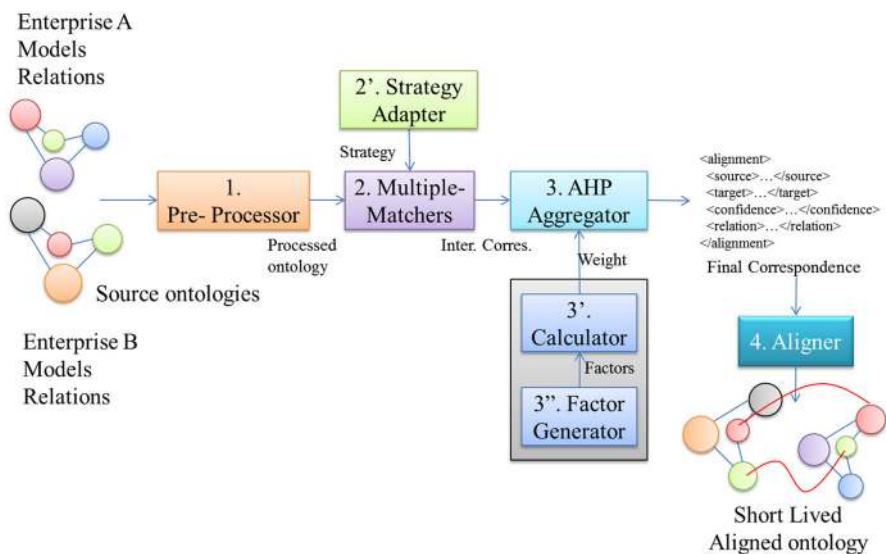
Enterprise A
Models
Relations

Source ontologies

Enterprise B
Models
Relations

1. Pre- Processor

Processed ontology

2'. Strategy Adapter

Strategy

2. Multiple-Matchers

Inter. Corres.

3. AHP Aggregator

Weight

3'. Calculator

Factors

3''. Factor Generator

<alignment>
<source>…</source>
<target>…</target>
<confidence>…</confidence>
<relation>…</relation>
</alignment>

Final Correspondence

4. Aligner

Short Lived
Aligned ontology